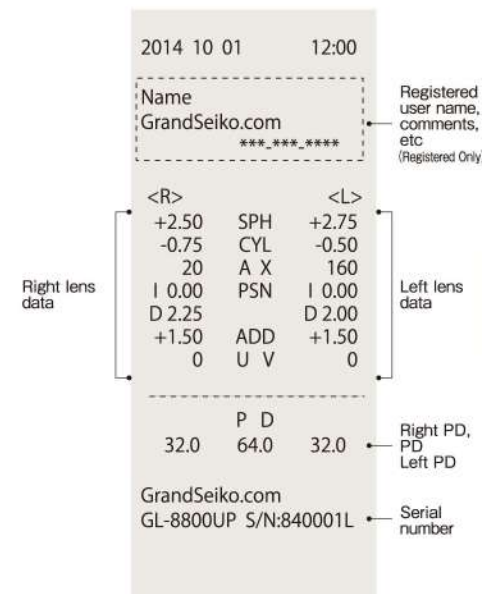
2014 10 01 12:00

Name
GrandSeiko.com
\*\*\*-\*\*\*-\*\*\*\*

Registered user name, comments, etc (Registered Only)

| <R> | | <L> |
|---|---|---|
| +2.50 | SPH | +2.75 |
| -0.75 | CYL | -0.50 |
| 20 | A X | 160 |
| I 0.00 | PSN | I 0.00 |
| D 2.25 | | D 2.00 |
| +1.50 | ADD | +1.50 |
| 0 | U V | 0 |

Right lens data

Left lens data

| | P D | |
|---|---|---|
| 32.0 | 64.0 | 32.0 |

Right PD, PD Left PD

GrandSeiko.com
GL-8800UP S/N:840001L

Serial number